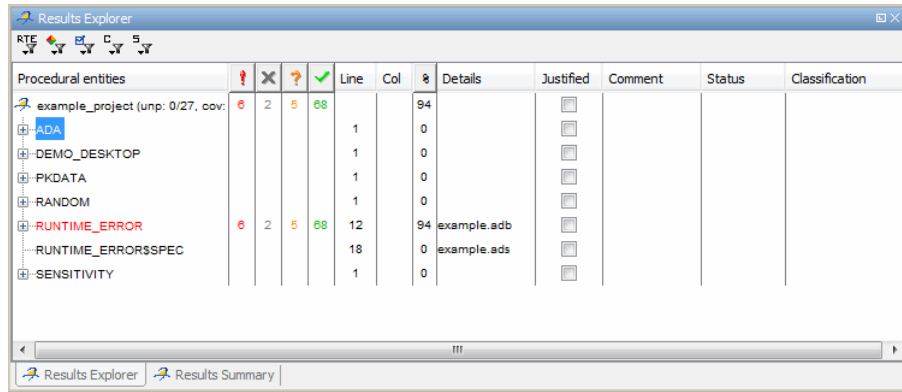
Results Explorer

RTE

| Procedural entities | ! | X | ? | ✓ | Line | Col | % | Details | Justified | Comment | Status | Classification |
|---|---|---|---|---|---|---|---|---|---|---|---|---|
| example_project (unp: 0/27, cov: | 6 | 2 | 5 | 68 | | | 94 | | | | | |
| ADA | | | | | 1 | | 0 | | | | | |
| DEMO_DESKTOP | | | | | 1 | | 0 | | | | | |
| PKDATA | | | | | 1 | | 0 | | | | | |
| RANDOM | | | | | 1 | | 0 | | | | | |
| RUNTIME_ERROR | 6 | 2 | 5 | 68 | 12 | | 94 | example.adb | | | | |
| RUNTIME_ERROR$SPEC | | | | | 18 | | 0 | example.ads | | | | |
| SENSITIVITY | | | | | 1 | | 0 | | | | | |

Results Explorer | Results Summary